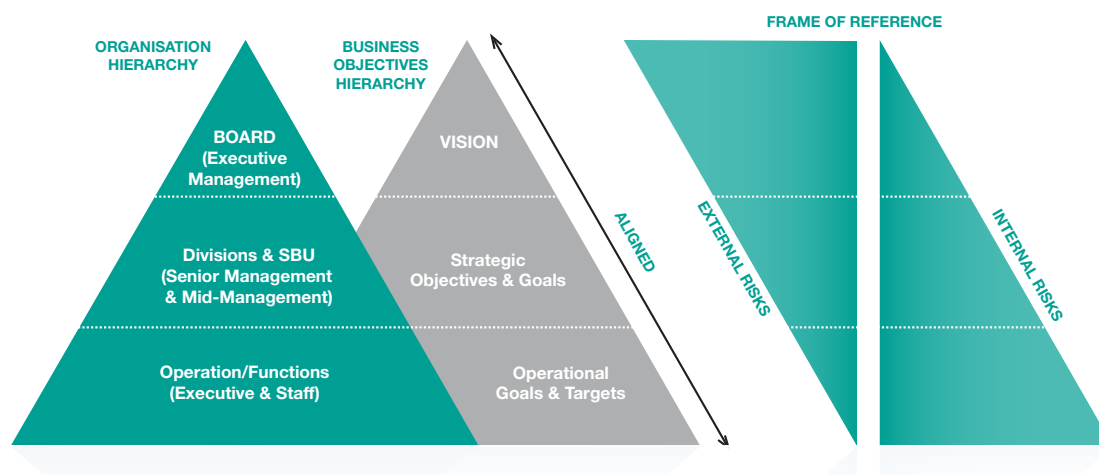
ORGANISATION HIERARCHY

BUSINESS OBJECTIVES HIERARCHY

FRAME OF REFERENCE

BOARD (Executive Management)

Divisions & SBU (Senior Management & Mid-Management)

Operation/Functions (Executive & Staff)

VISION

Strategic Objectives & Goals

Operational Goals & Targets

ALIGNED

EXTERNAL RISKS

INTERNAL RISKS